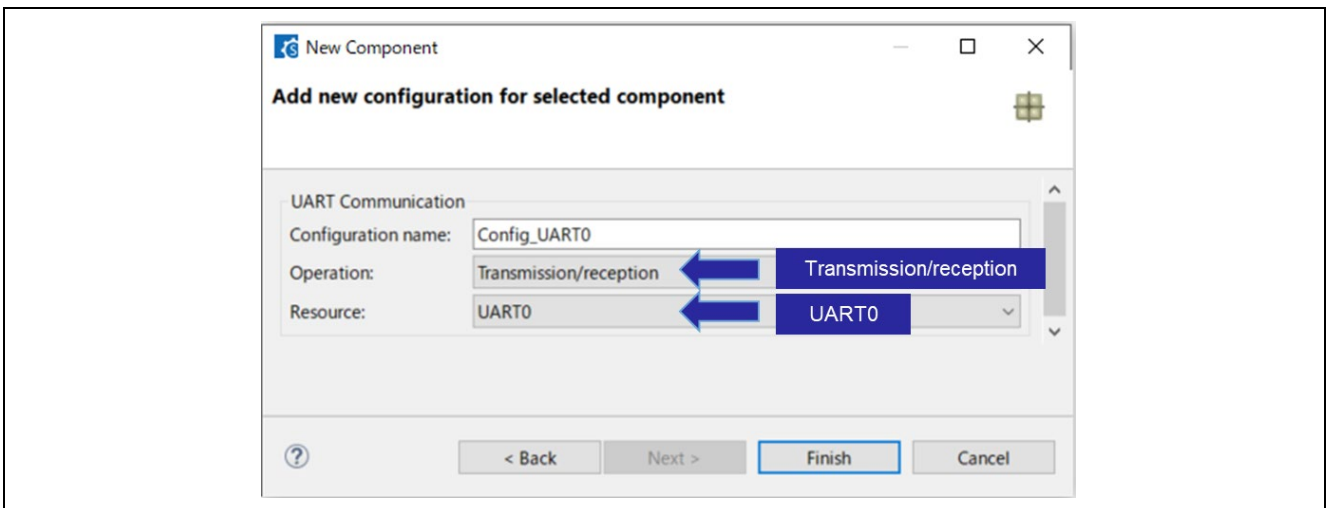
New Component

Add new configuration for selected component

UART Communication

Configuration name: Config_UART0

Operation: Transmission/reception

Resource: UART0

Transmission/reception

UART0

?

< Back

Next >

Finish

Cancel